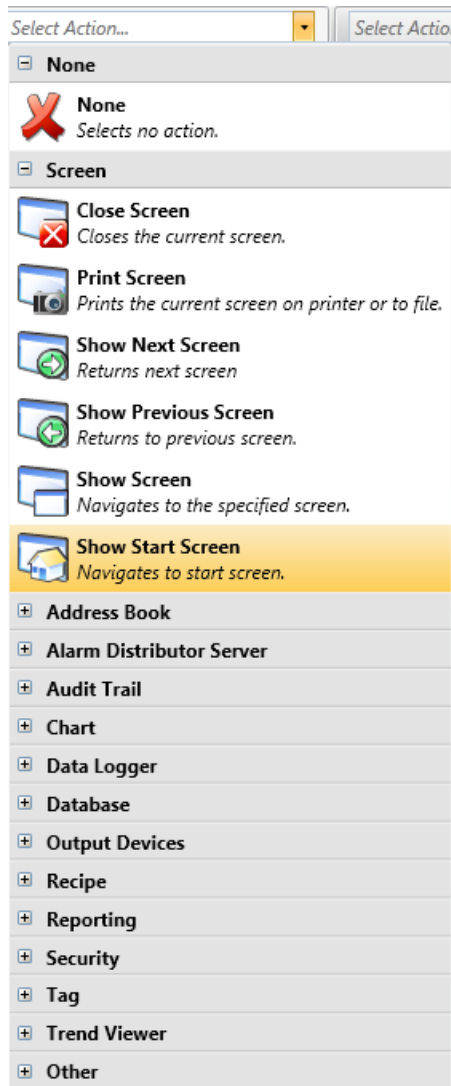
Select Action...

Select Actio

None

None
Selects no action.

Screen

Close Screen
Closes the current screen.

Print Screen
Prints the current screen on printer or to file.

Show Next Screen
Returns next screen

Show Previous Screen
Returns to previous screen.

Show Screen
Navigates to the specified screen.

Show Start Screen
Navigates to start screen.

Address Book

Alarm Distributor Server

Audit Trail

Chart

Data Logger

Database

Output Devices

Recipe

Reporting

Security

Tag

Trend Viewer

Other